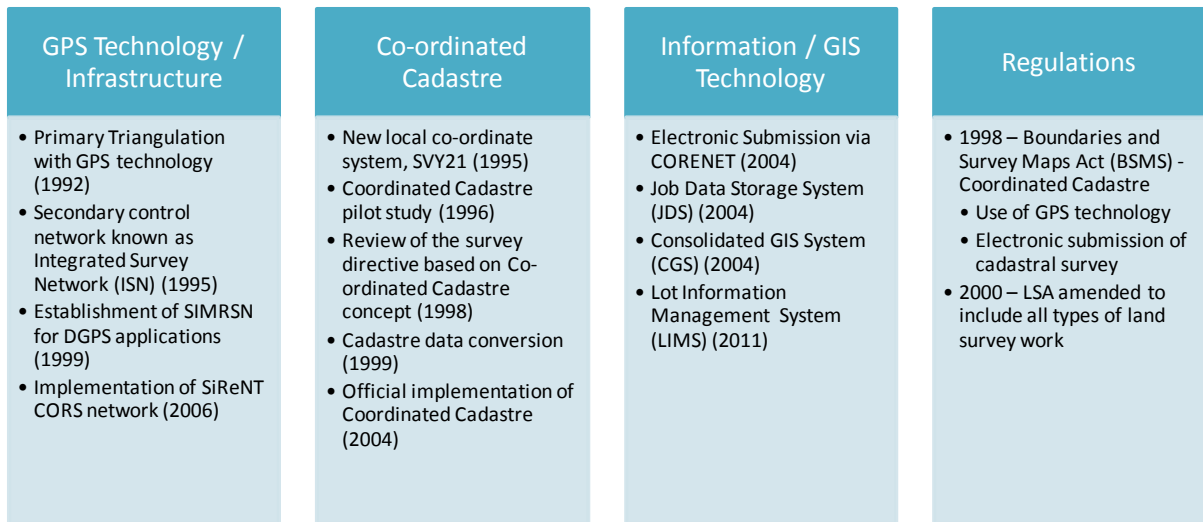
GPS Technology / Infrastructure

- Primary Triangulation with GPS technology (1992)
- Secondary control network known as Integrated Survey Network (ISN) (1995)
- Establishment of SIMRSN for DGPS applications (1999)
- Implementation of SiReNT CORS network (2006)

Co-ordinated Cadastre

- New local co-ordinate system, SVY21 (1995)
- Coordinated Cadastre pilot study (1996)
- Review of the survey directive based on Co-ordinated Cadastre concept (1998)
- Cadastre data conversion (1999)
- Official implementation of Coordinated Cadastre (2004)

Information / GIS Technology

- Electronic Submission via CORENET (2004)
- Job Data Storage System (JDS) (2004)
- Consolidated GIS System (CGS) (2004)
- Lot Information Management System (LIMS) (2011)

Regulations

- 1998 – Boundaries and Survey Maps Act (BSMS) - Coordinated Cadastre
  - Use of GPS technology
  - Electronic submission of cadastral survey
- 2000 – LSA amended to include all types of land survey work